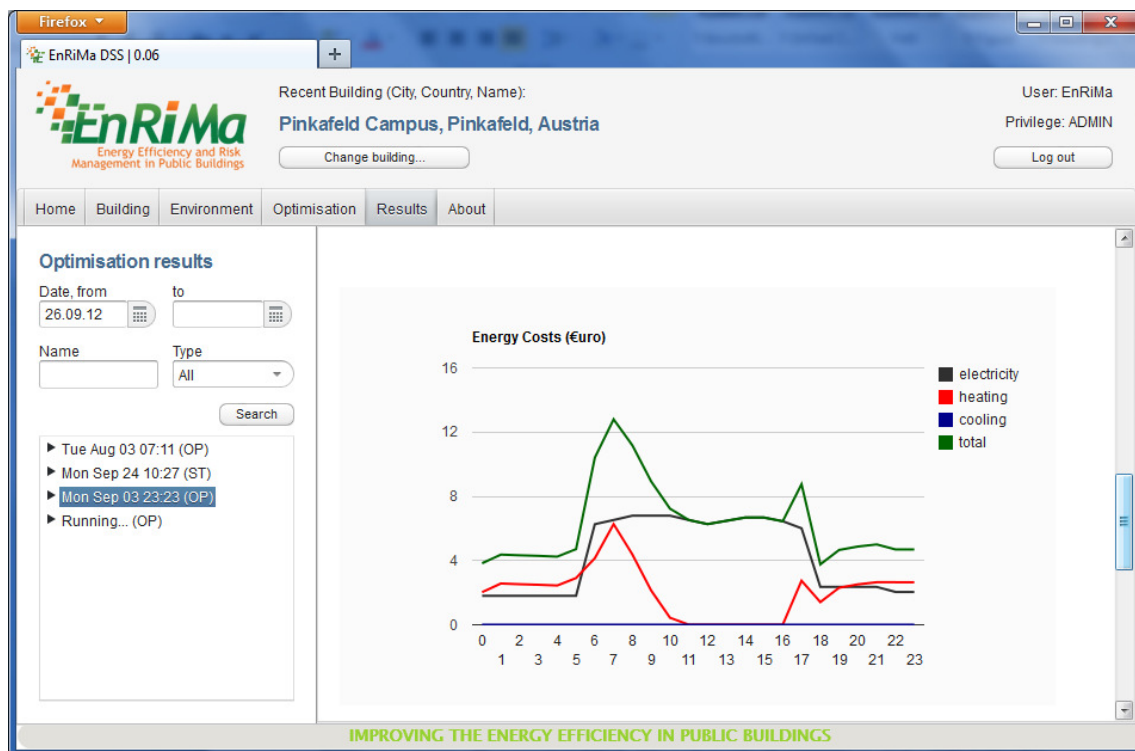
Firefox

EnRiMa DSS | 0.06

+

EnRiMa
Energy Efficiency and Risk Management in Public Buildings

Recent Building (City, Country, Name):

Pinkafeld Campus, Pinkafeld, Austria

Change building...

User: EnRiMa

Privilege: ADMIN

Log out

Home | Building | Environment | Optimisation | Results | About

Optimisation results

Date, from
26.09.12

to

Name

Type
All

Search

▶ Tue Aug 03 07:11 (OP)
▶ Mon Sep 24 10:27 (ST)
▶ Mon Sep 03 23:23 (OP)
▶ Running... (OP)

Energy Costs (€uro)

16
12
8
4
0

0 1 2 3 4 5 6 7 8 9 10 11 12 13 14 15 16 17 18 19 20 21 22 23

electricity
heating
cooling
total

IMPROVING THE ENERGY EFFICIENCY IN PUBLIC BUILDINGS